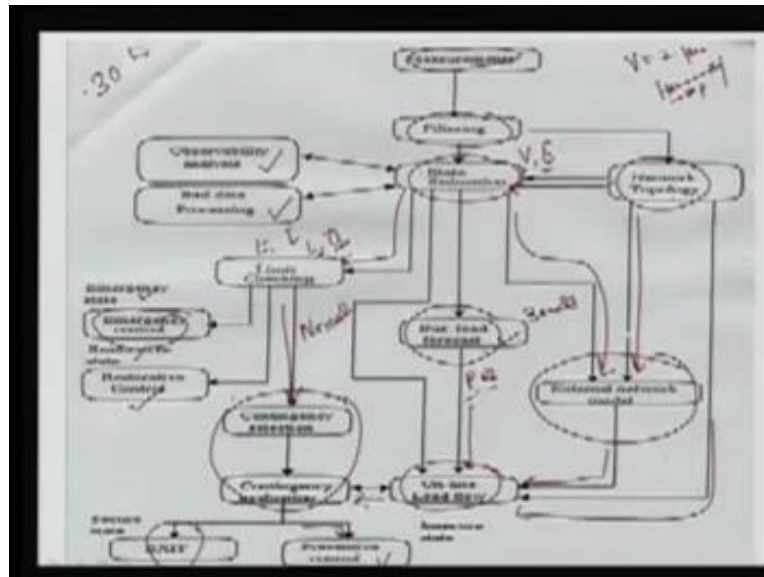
.30 h

Measurements

V = 2 pu

Filtering

Observability analysis

State Estimation

V, δ

Network Topology

Bad data Processing

P, Q, V, Q

Limit Checking

Emergency state

Emergency control

Normal

Restorative state

Bus load forecast

Restorative Control

P, Q

External network model

Contingency selection

Contingency evaluation

On-line Load flow

Secure state

Insecure state

SCOPF

Preventive control